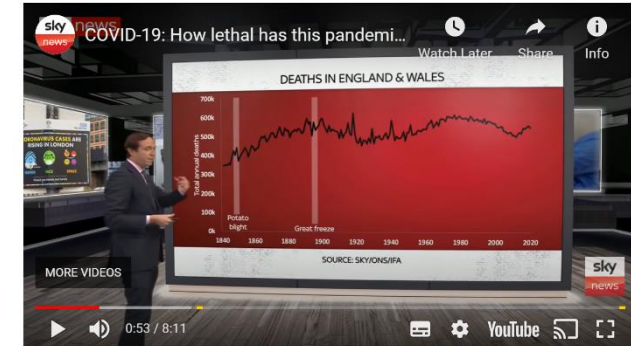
sky news COVID-19: How lethal has this pandemi...

Watch Later Share Info

DEATHS IN ENGLAND & WALES

700k
600k
500k
400k
300k
200k
100k
0k

Total annual deaths

Potato blight

Great freeze

1840 1860 1880 1900 1920 1940 1960 1980 2000 2020

SOURCE: SKY/ONS/IFA

CORONAVIRUS CASES ARE RISING IN LONDON

MORE VIDEOS

sky news

0:53 / 8:11

YouTube